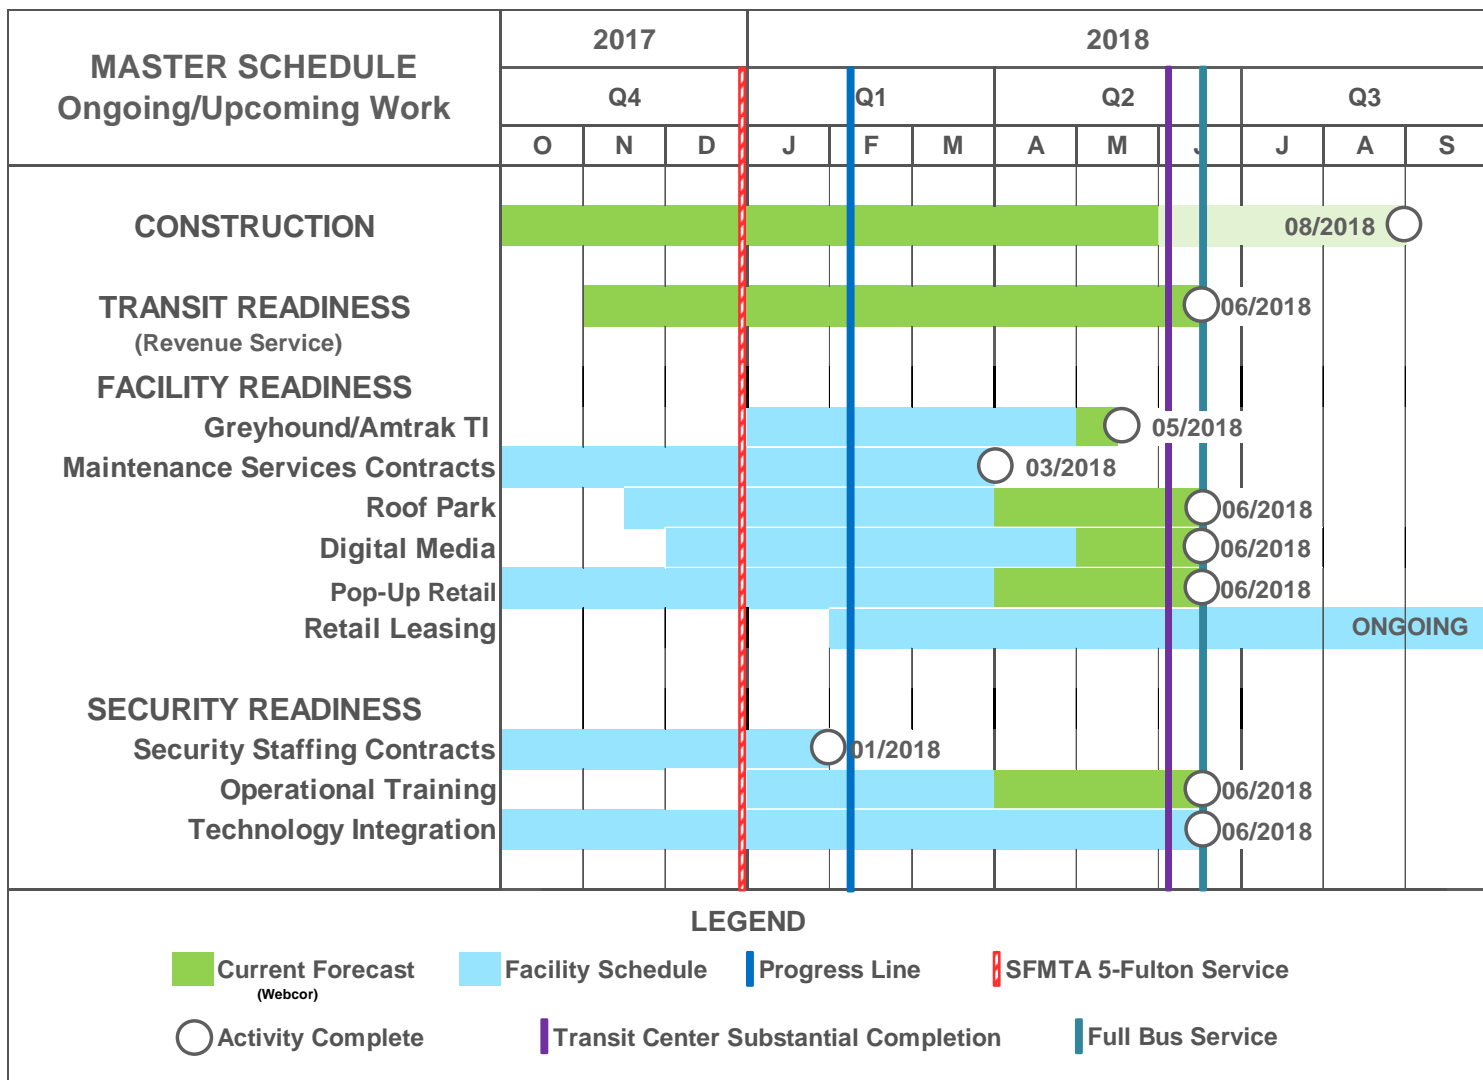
MASTER SCHEDULE
Ongoing/Upcoming Work

| 2017 | | | 2018 | | | | | | | | |
|---|---|---|---|---|---|---|---|---|---|---|---|
| Q4 | | | Q1 | | | Q2 | | | Q3 | | |
| O | N | D | J | F | M | A | M | J | J | A | S |

CONSTRUCTION 08/2018

TRANSIT READINESS
(Revenue Service) 06/2018

FACILITY READINESS
Greyhound/Amtrak TI 05/2018
Maintenance Services Contracts 03/2018
Roof Park 06/2018
Digital Media 06/2018
Pop-Up Retail 06/2018
Retail Leasing ONGOING

SECURITY READINESS
Security Staffing Contracts 01/2018
Operational Training 06/2018
Technology Integration 06/2018

LEGEND
Current Forecast (Webcor)
Facility Schedule
Progress Line
SFMTA 5-Fulton Service
Activity Complete
Transit Center Substantial Completion
Full Bus Service